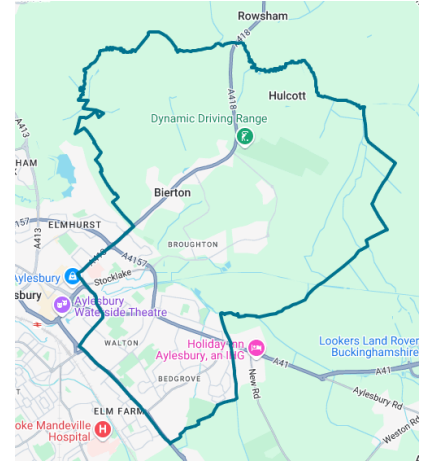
Rowsham
A418
Hulcott
A418
A413
Dynamic Driving Range
HAM
Bierton
ELMHURST
A413
BROUGHTON
ylesbury
A418
A4157
Stocklake
sbury
Aylesbury Waterside Theatre
Holiday Inn Aylesbury, an IHG
Lookers Land Rover Buckinghamshire
WALTON
A41
A41
BEDGROVE
New Rd
Aylesbury Rd
ELM FARM
Weston Rd
oke Mandeville Hospital